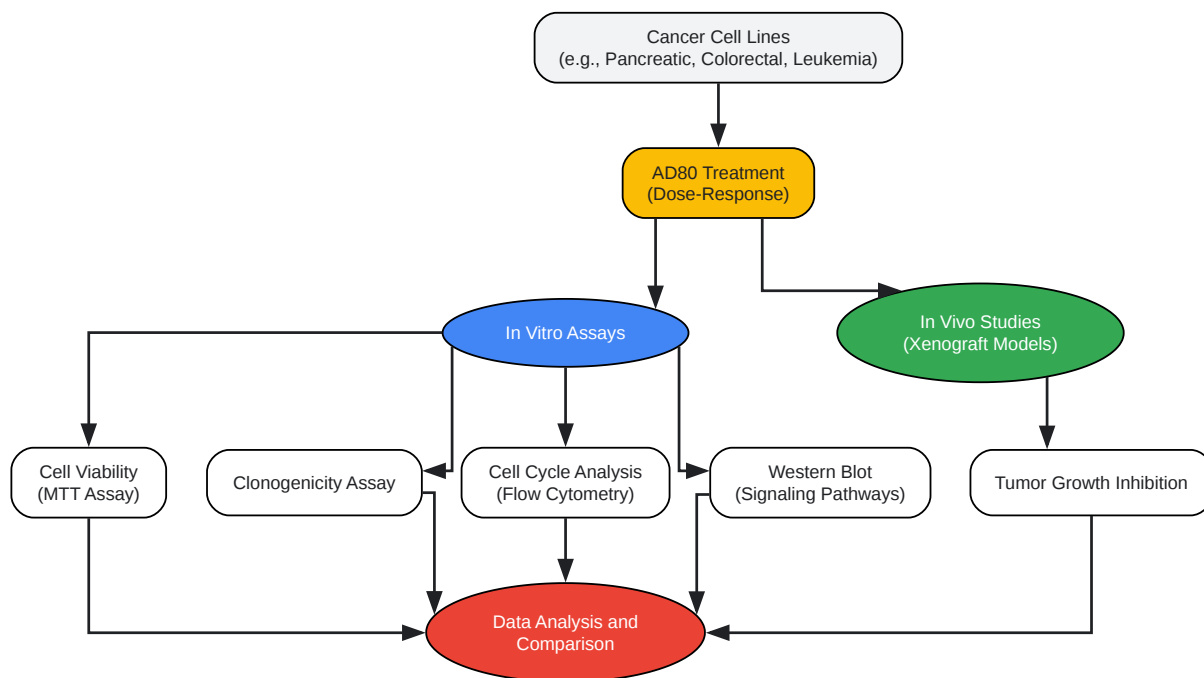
Cancer Cell Lines
(e.g., Pancreatic, Colorectal, Leukemia)

AD80 Treatment
(Dose-Response)

In Vitro Assays

In Vivo Studies
(Xenograft Models)

Cell Viability
(MTT Assay)

Clonogenicity Assay

Cell Cycle Analysis
(Flow Cytometry)

Western Blot
(Signaling Pathways)

Tumor Growth Inhibition

Data Analysis and
Comparison